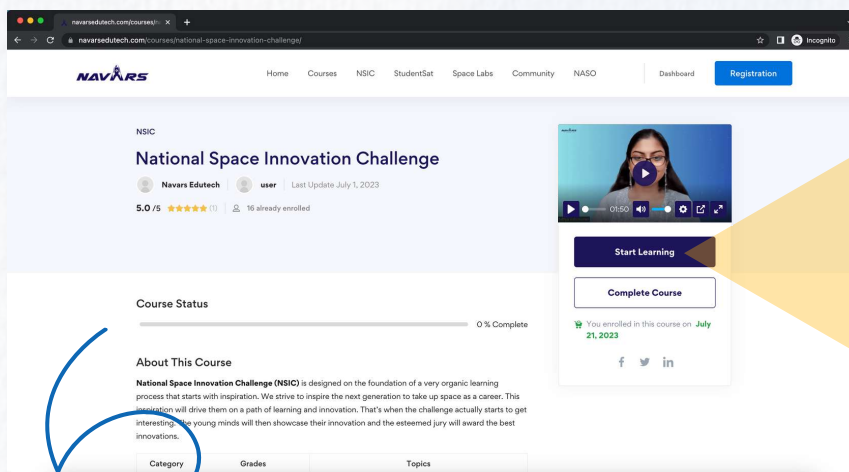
navarsedutech.com/courses/n ×

navarsedutech.com/courses/national-space-innovation-challenge/

Incognito

NAVARS

Home Courses NSIC StudentSat Space Labs Community NASO Dashboard Registration

NSIC

National Space Innovation Challenge

Navars Edutech | user | Last Update July 1, 2023

5.0 /5 ★★★★★ (1) | 16 already enrolled

01:50

Start Learning

Complete Course

You enrolled in this course on July 21, 2023

Course Status

0 % Complete

About This Course

**National Space Innovation Challenge (NSIC)** is designed on the foundation of a very organic learning process that starts with inspiration. We strive to inspire the next generation to take up space as a career. This inspiration will drive them on a path of learning and innovation. That's when the challenge actually starts to get interesting. The young minds will then showcase their innovation and the esteemed jury will award the best innovations.

| Category | Grades | Topics |
|---|---|---|